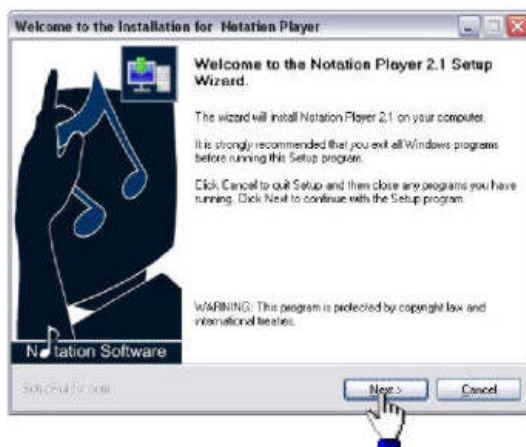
Welcome to the Installation for Notation Player

Welcome to the Notation Player 2.1 Setup Wizard.

The wizard will install Notation Player 2.1 on your computer.

It is strongly recommended that you exit all Windows programs before running this Setup program.

Click Cancel to quit Setup and then close any programs you have running. Click Next to continue with the Setup program.

WARNING: This program is protected by copyright law and international treaties.

N tation Software

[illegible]

Next >

Cancel